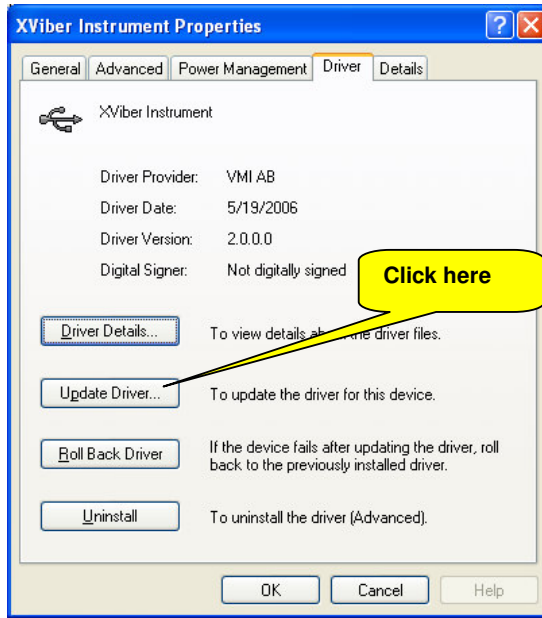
XViber Instrument Properties

General | Advanced | Power Management | Driver | Details

XViber Instrument

Driver Provider: VMI AB
Driver Date: 5/19/2006
Driver Version: 2.0.0.0
Digital Signer: Not digitally signed

Click here

Driver Details... To view details ab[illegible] the driver files.

Update Driver... To update the driver for this device.

Roll Back Driver If the device fails after updating the driver, roll back to the previously installed driver.

Uninstall To uninstall the driver (Advanced).

OK Cancel Help